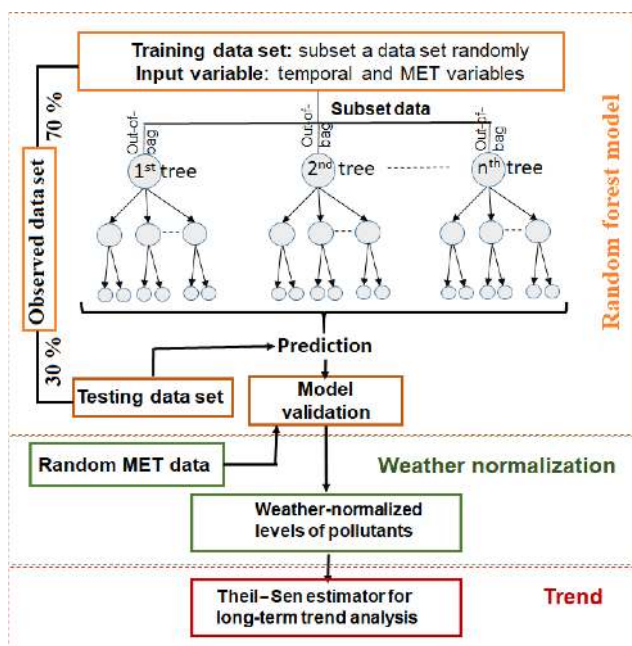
Training data set: subset a data set randomly
Input variable: temporal and MET variables

70 %

Observed data set

30 %

Subset data

Out-of-bag

Out-of-bag

Out-of-bag

1st tree

2nd tree

nth tree

Random forest model

Prediction

Testing data set

Model validation

Random MET data

Weather normalization

Weather-normalized levels of pollutants

Theil–Sen estimator for long-term trend analysis

Trend